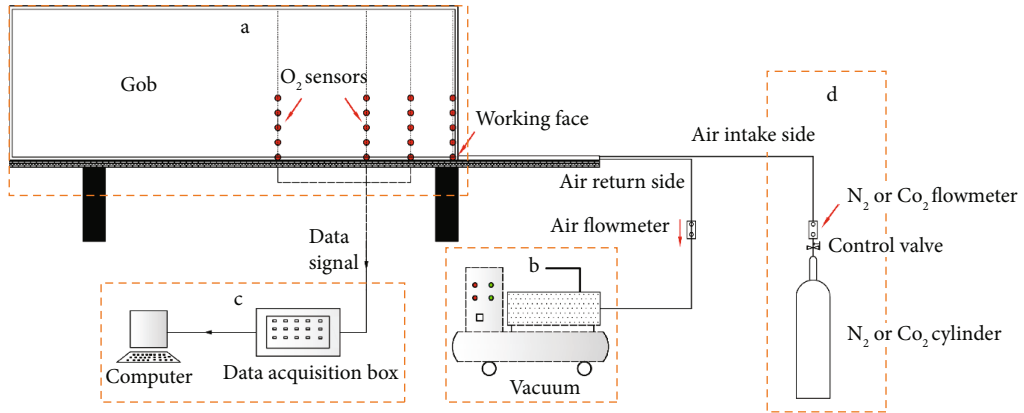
a

Gob

$O_2$ sensors

Working face

Air intake side

Air return side

Air flowmeter

Data signal

b

c

Computer

Data acquisition box

Vacuum

d

$N_2$ or $Co_2$ flowmeter

Control valve

$N_2$ or $Co_2$ cylinder